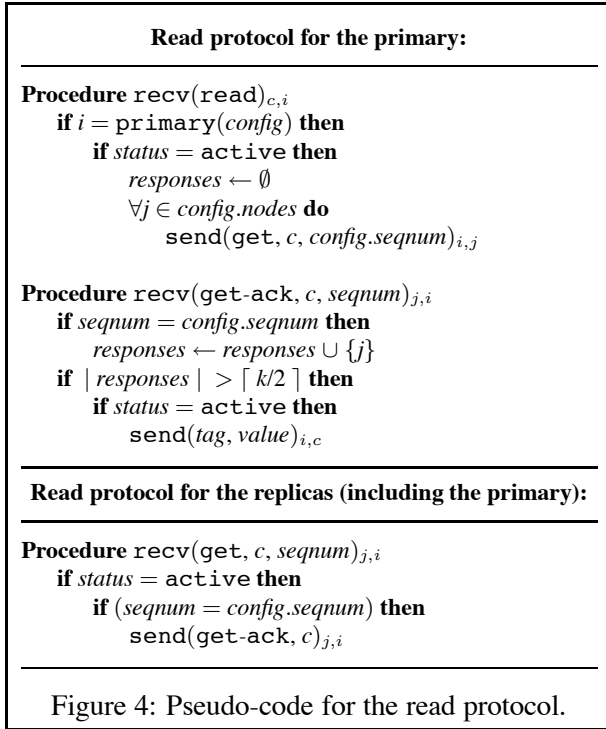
**Read protocol for the primary:**

**Procedure** recv(read)$_{c,i}$
**if** $i =$ primary(*config*) **then**
**if** *status* $=$ active **then**
*responses* $\leftarrow \emptyset$
$\forall j \in$ *config.nodes* **do**
send(get, *c*, *config.seqnum*)$_{i,j}$

**Procedure** recv(get-ack, *c*, *seqnum*)$_{j,i}$
**if** *seqnum* $=$ *config.seqnum* **then**
*responses* $\leftarrow$ *responses* $\cup \{j\}$
**if** $|$ *responses* $| > \lceil k/2 \rceil$ **then**
**if** *status* $=$ active **then**
send(*tag*, *value*)$_{i,c}$

**Read protocol for the replicas (including the primary):**

**Procedure** recv(get, *c*, *seqnum*)$_{j,i}$
**if** *status* $=$ active **then**
**if** (*seqnum* $=$ *config.seqnum*) **then**
send(get-ack, *c*)$_{j,i}$

Figure 4: Pseudo-code for the read protocol.